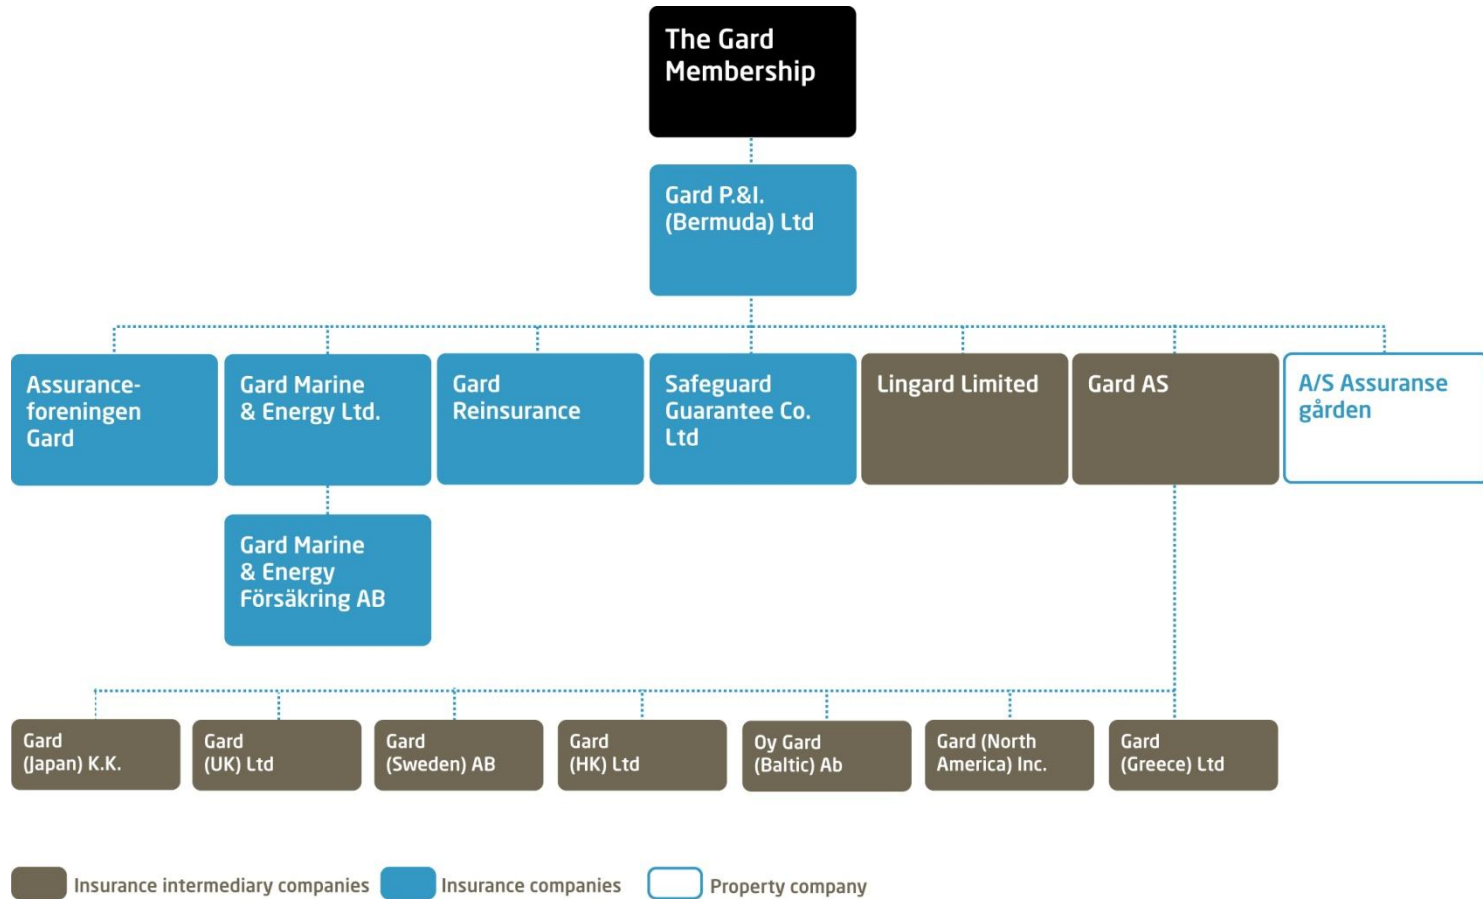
The Gard Membership

Gard P.&I. (Bermuda) Ltd

Assuranceforeningen Gard

Gard Marine & Energy Ltd.

Gard Reinsurance

Safeguard Guarantee Co. Ltd

Lingard Limited

Gard AS

A/S Assuranse gården

Gard Marine & Energy Försäkring AB

Gard (Japan) K.K.

Gard (UK) Ltd

Gard (Sweden) AB

Gard (HK) Ltd

Oy Gard (Baltic) Ab

Gard (North America) Inc.

Gard (Greece) Ltd

Insurance intermediary companies

Insurance companies

Property company